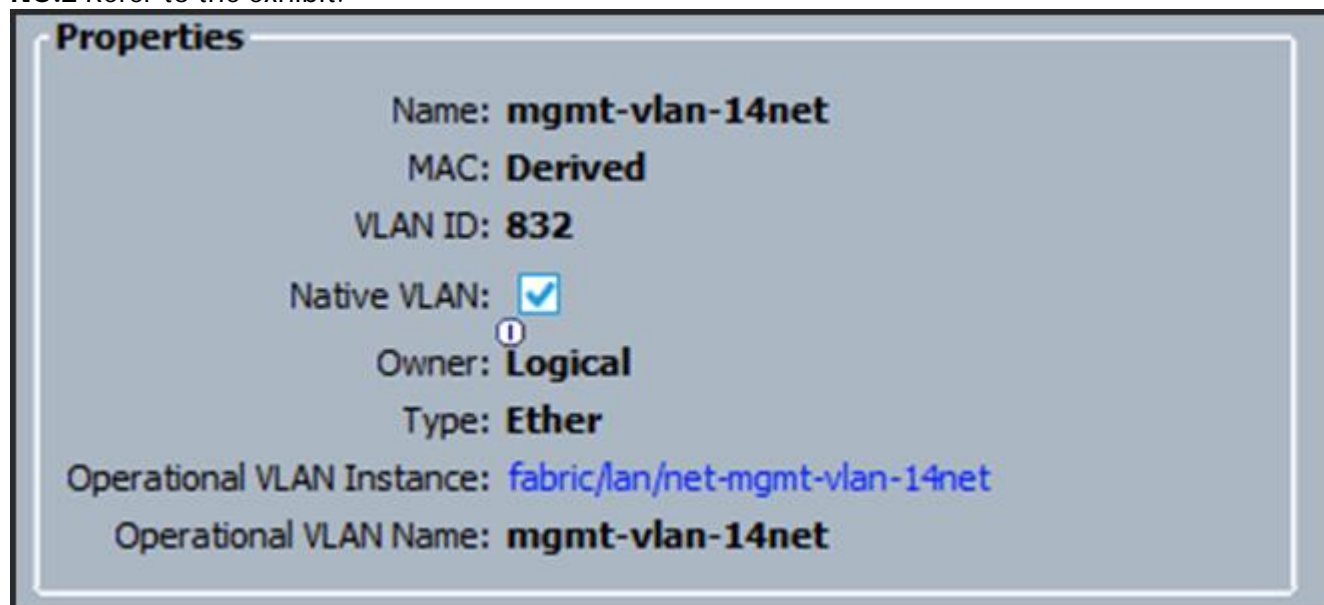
NO.2 Refer to the exhibit.

Properties

Name: mgmt-vlan-14net

MAC: Derived

VLAN ID: 832

Native VLAN:

Owner: Logical

Type: Ether

Operational VLAN Instance: fabric/lan/net-mgmt-vlan-14net

Operational VLAN Name: mgmt-vlan-14net